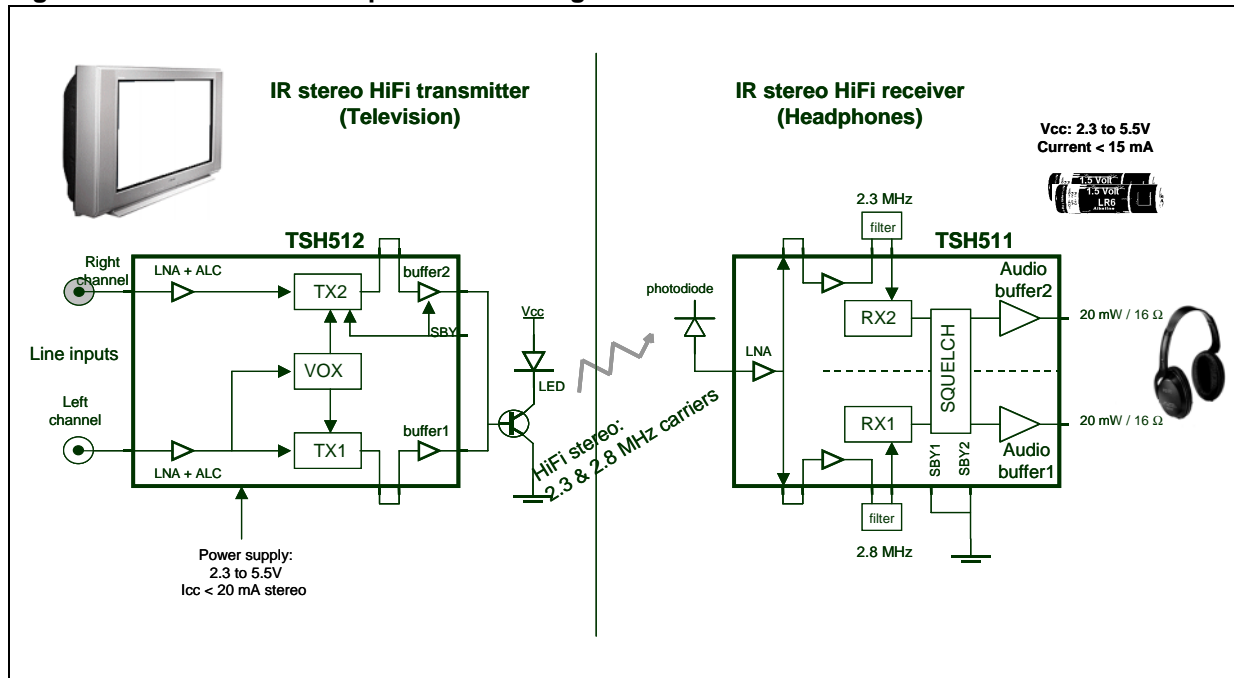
IR stereo HiFi transmitter
(Television)

IR stereo HiFi receiver
(Headphones)

Vcc: 2.3 to 5.5V
Current < 15 mA

1.5 Volt
1.5 Volt
LR6

2.3 MHz
filter

TSH512

TSH511

Right channel
LNA + ALC
TX2
buffer2
SBY

Line inputs

VOX

Left channel
TX1
buffer1
LNA + ALC

Vcc
LED

photodiode

HiFi stereo:
2.3 & 2.8 MHz carriers

LNA

RX2
SQUELCH
Audio buffer2
20 mW / 16 Ω

RX1
SBY1
SBY2
Audio buffer1
20 mW / 16 Ω

filter
2.8 MHz

Power supply:
2.3 to 5.5V
Icc < 20 mA stereo